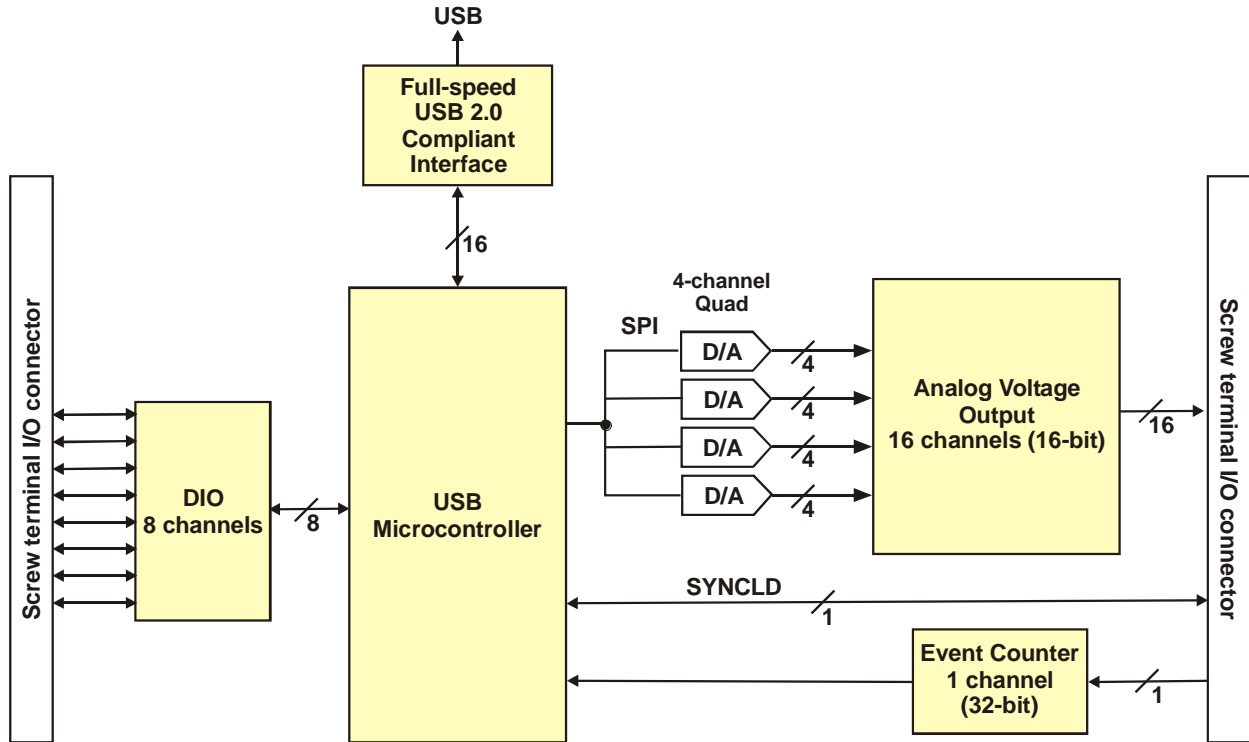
USB

Full-speed USB 2.0 Compliant Interface

16

Screw terminal I/O connector

DIO
8 channels

8

USB
Microcontroller

4-channel Quad

SPI

D/A
4
D/A
4
D/A
4
D/A
4

Analog Voltage Output
16 channels (16-bit)

16

Screw terminal I/O connector

SYNCLD
1

Event Counter
1 channel
(32-bit)

1